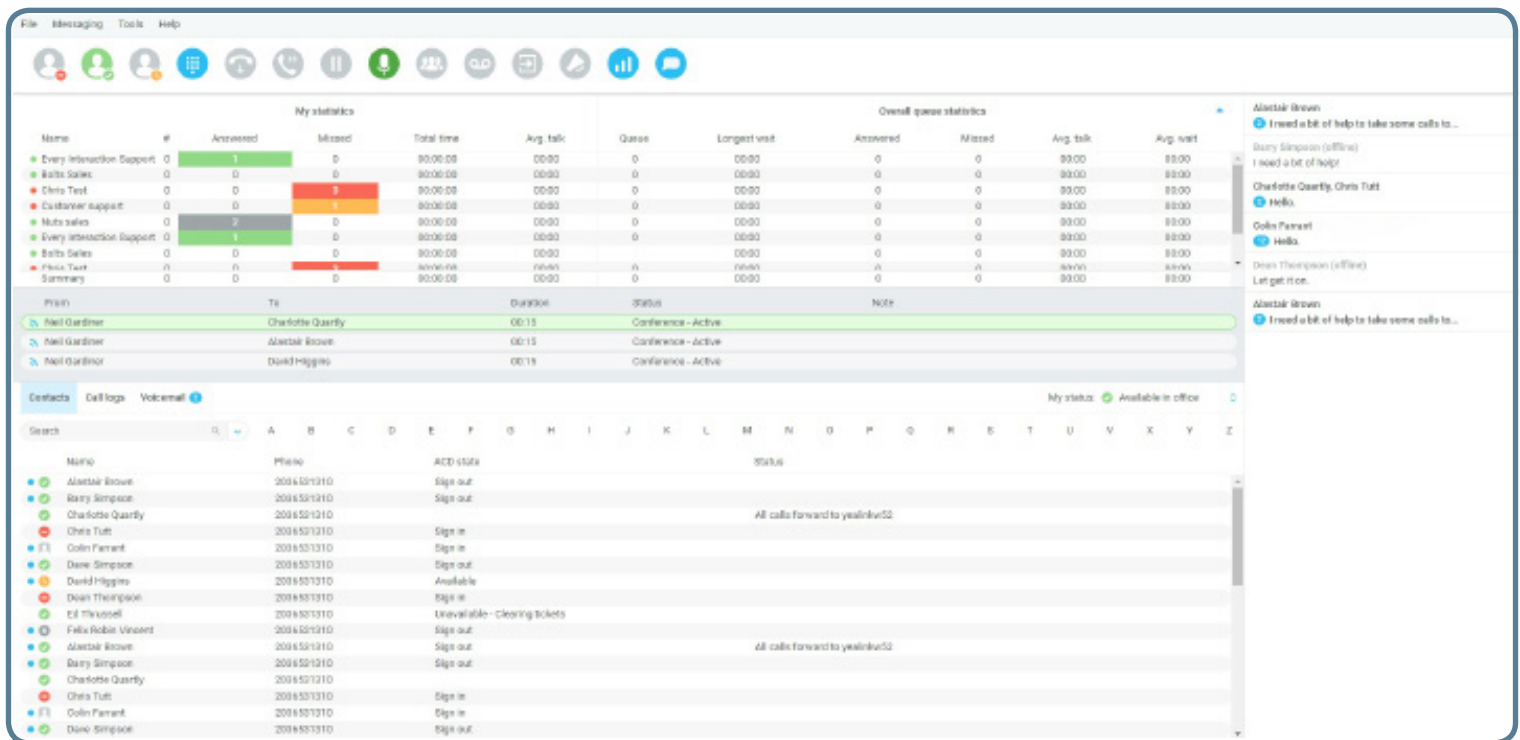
File Messaging Tools Help

My statistics

Overall queue statistics

| Name | # | Answered | Missed | Total time | Avg. talk | Queue | Longest wait | Answered | Missed | Avg. talk | Avg. wait |
|---|---|---|---|---|---|---|---|---|---|---|---|
| Every Interaction Support | 0 | 1 | 0 | 00:00:00 | 00:00 | 0 | 00:00 | 0 | 0 | 00:00 | 00:00 |
| Bolts Sales | 0 | 0 | 0 | 00:00:00 | 00:00 | 0 | 00:00 | 0 | 0 | 00:00 | 00:00 |
| Chris Test | 0 | 0 | 3 | 00:00:00 | 00:00 | 0 | 00:00 | 0 | 0 | 00:00 | 00:00 |
| Customer support | 0 | 0 | 1 | 00:00:00 | 00:00 | 0 | 00:00 | 0 | 0 | 00:00 | 00:00 |
| Nuts sales | 0 | 2 | 0 | 00:00:00 | 00:00 | 0 | 00:00 | 0 | 0 | 00:00 | 00:00 |
| Every Interaction Support | 0 | 1 | 0 | 00:00:00 | 00:00 | 0 | 00:00 | 0 | 0 | 00:00 | 00:00 |
| Bolts Sales | 0 | 0 | 0 | 00:00:00 | 00:00 | | 00:00 | 0 | 0 | 00:00 | 00:00 |
| Chris Test | 0 | 0 | 3 | 00:00:00 | 00:00 | 0 | 00:00 | 0 | 0 | 00:00 | 00:00 |
| Summary | 0 | 0 | 0 | 00:00:00 | 00:00 | 0 | 00:00 | 0 | 0 | 00:00 | 00:00 |

| From | To | Duration | Status | Note |
|---|---|---|---|---|
| Neil Gardiner | Charlotte Quartly | 00:15 | Conference - Active | |
| Neil Gardiner | Alastair Brown | 00:15 | Conference - Active | |
| Neil Gardiner | David Higgins | 00:15 | Conference - Active | |

Contacts Call logs Voicemail

My status: Available in office

Search

A B C D E F G H I J K L M N O P Q R S T U V W X Y Z

| Name | Phone | ACD state | Status |
|---|---|---|---|
| Alastair Brown | 2006531310 | Sign out | |
| Barry Simpson | 2006531310 | Sign out | |
| Charlotte Quartly | 2006531310 | | All calls forward to yealinkw52 |
| Chris Tutt | 2006531310 | Sign in | |
| Colin Farrant | 2006531310 | Sign in | |
| Dave Simpson | 2006531310 | Sign out | |
| David Higgins | 2006531310 | Available | |
| Dean Thompson | 2006531310 | Sign in | |
| Ed Thrussell | 2006531310 | Unavailable - Clearing tickets | |
| Felix Robin Vincent | 2006531310 | Sign out | |
| Alastair Brown | 2006531310 | Sign out | All calls forward to yealinkw52 |
| Barry Simpson | 2006531310 | Sign out | |
| Charlotte Quartly | 2006531310 | | |
| Chris Tutt | 2006531310 | Sign in | |
| Colin Farrant | 2006531310 | Sign in | |
| Dave Simpson | 2006531310 | Sign out | |

Alastair Brown
I need a bit of help to take some calls to...
Barry Simpson (offline)
I need a bit of help!
Charlotte Quartly, Chris Tutt
Hello.
Colin Farrant
Hello.
Dean Thompson (offline)
Let get it on.
Alastair Brown
I need a bit of help to take some calls to...